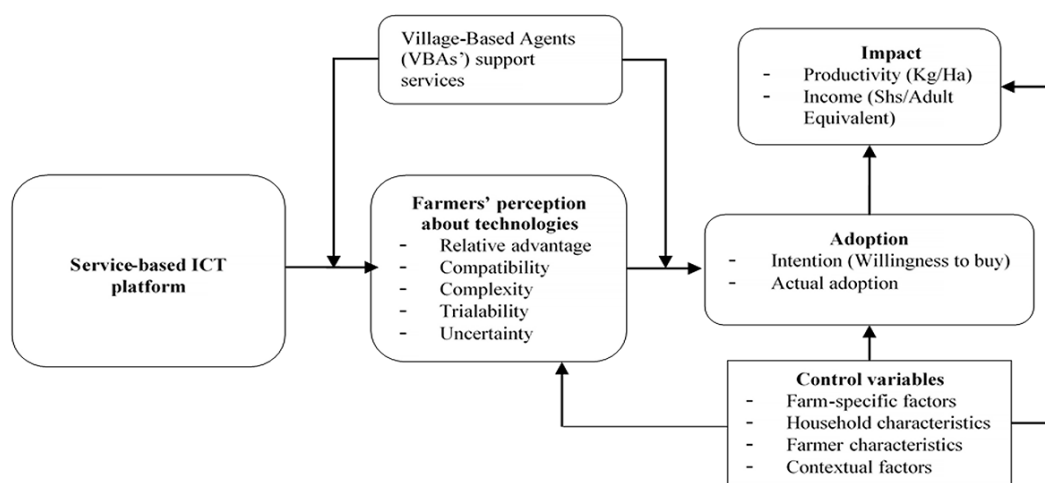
Service-based ICT platform

Village-Based Agents (VBAs') support services

Farmers' perception about technologies
- Relative advantage
- Compatibility
- Complexity
- Trialability
- Uncertainty

Impact
- Productivity (Kg/Ha)
- Income (Shs/Adult Equivalent)

Adoption
- Intention (Willingness to buy)
- Actual adoption

Control variables
- Farm-specific factors
- Household characteristics
- Farmer characteristics
- Contextual factors